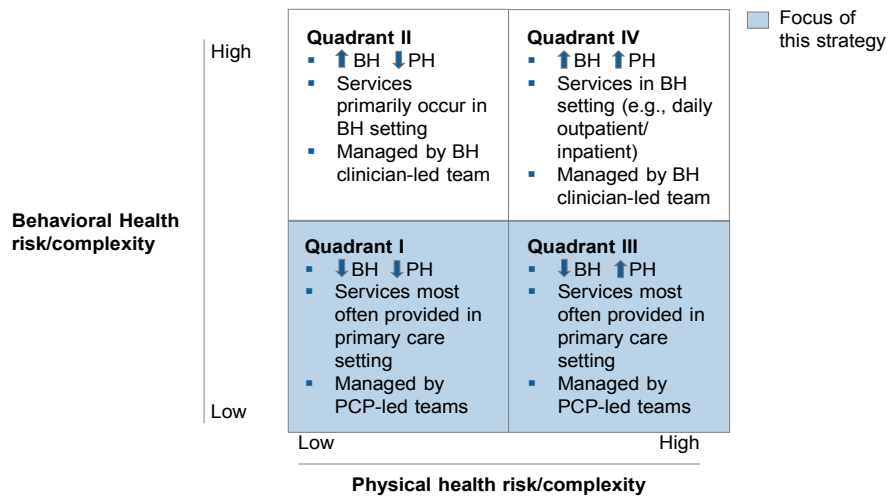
Focus of this strategy

High

Low

Behavioral Health risk/complexity

| Quadrant II<br>▪ ⬆BH ⬇PH<br>▪ Services primarily occur in BH setting<br>▪ Managed by BH clinician-led team | Quadrant IV<br>▪ ⬆BH ⬆PH<br>▪ Services in BH setting (e.g., daily outpatient/ inpatient)<br>▪ Managed by BH clinician-led team |
|---|---|
| Quadrant I<br>▪ ⬇BH ⬇PH<br>▪ Services most often provided in primary care setting<br>▪ Managed by PCP-led teams | Quadrant III<br>▪ ⬇BH ⬆PH<br>▪ Services most often provided in primary care setting<br>▪ Managed by PCP-led teams |

Low High

Physical health risk/complexity